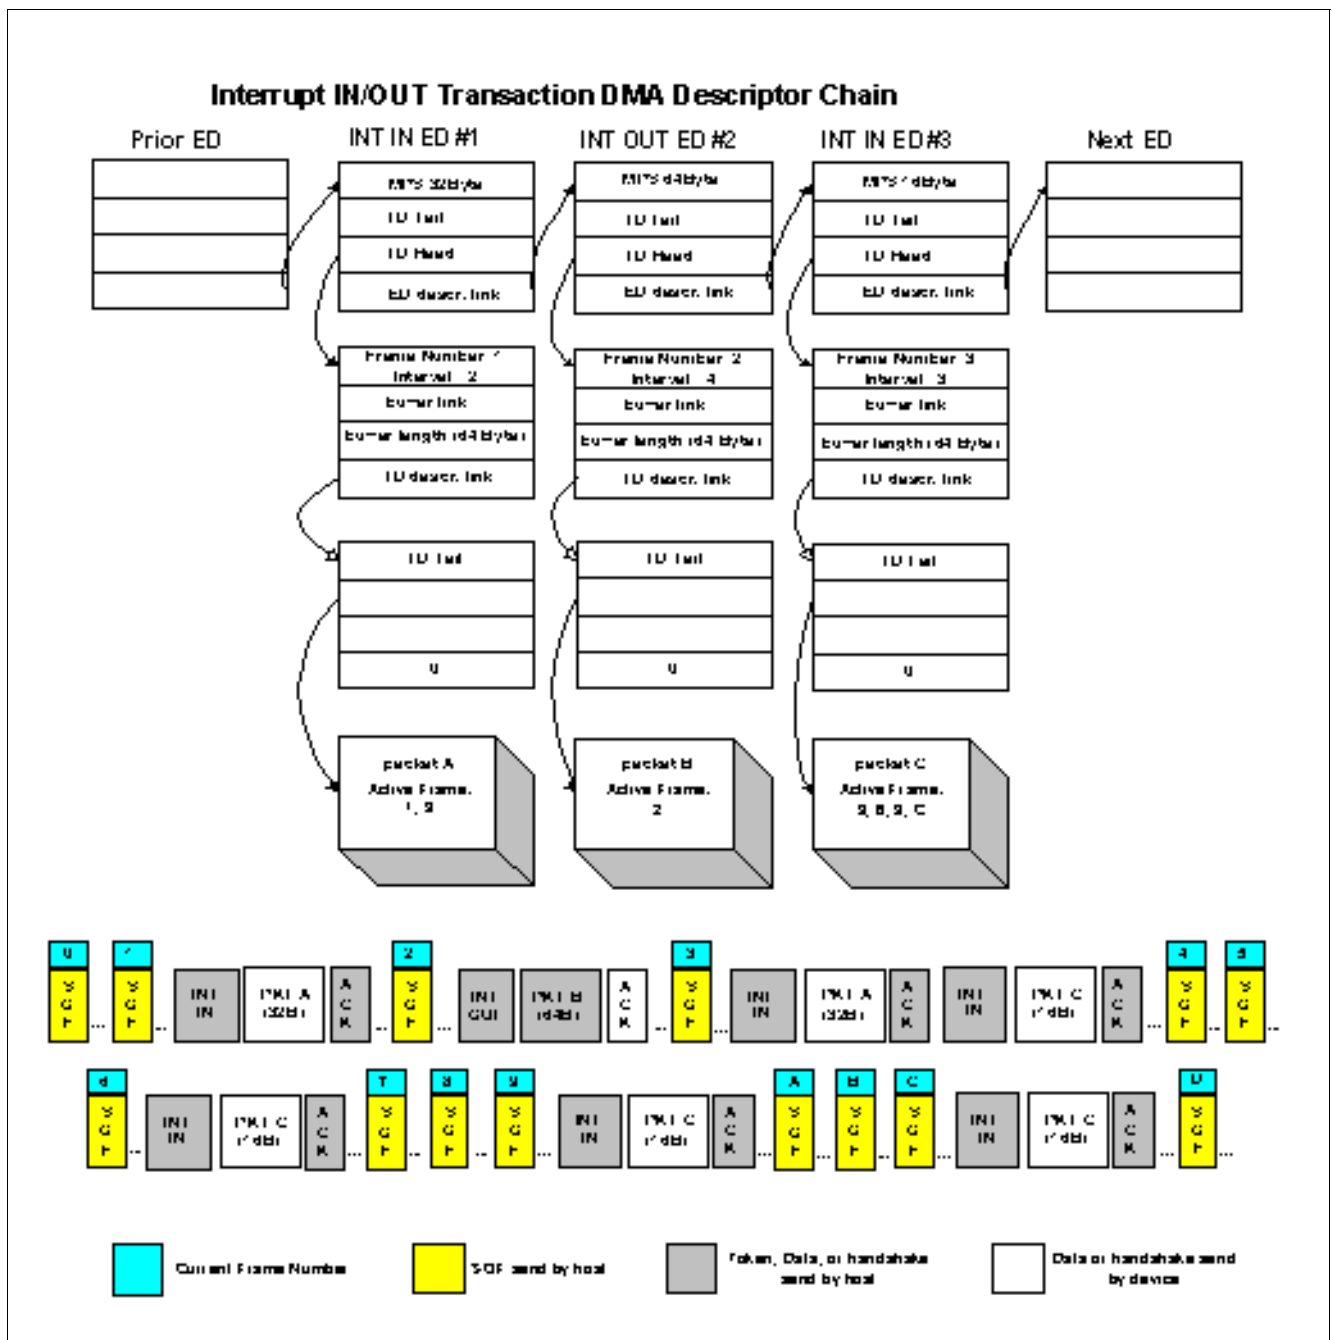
Interrupt IN/OUT Transaction DMA Descriptor Chain

Prior ED

INT IN ED #1

MPS 32Byte

TD Tail

TD Head

ED descr. link

Frame Number 1
Interval 2

Buffer link

Buffer length (64 Byte)

TD descr. link

TD Tail

0

packet A
Active Frame:
1, 3

INT OUT ED #2

MPS 64Byte

TD Tail

TD Head

ED descr. link

Frame Number 2
Interval 4

Buffer link

Buffer length (64 Byte)

TD descr. link

TD Tail

0

packet B
Active Frame:
2

INT IN ED#3

MPS 16Byte

TD Tail

TD Head

ED descr. link

Frame Number 3
Interval 3

Buffer link

Buffer length (64 Byte)

TD descr. link

TD Tail

0

packet C
Active Frame:
3, 6, 9, C

Next ED

0 S O F ... 1 S O F ... INT IN PKT A (32B) A C K ... 2 S O F ... INT OUT PKT B (64B) A C K ... 3 S O F ... INT IN PKT A (32B) A C K INT IN PKT C (16B) A C K ... 4 S O F ... 5 S O F ...

6 S O F ... INT IN PKT C (16B) A C K ... 7 S O F ... 8 S O F ... 9 S O F ... INT IN PKT C (16B) A C K ... A S O F ... B S O F ... C S O F ... INT IN PKT C (16B) A C K ... D S O F ...

Current Frame Number

SOF send by host

Token, Data, or handshake send by host

Data or handshake send by device